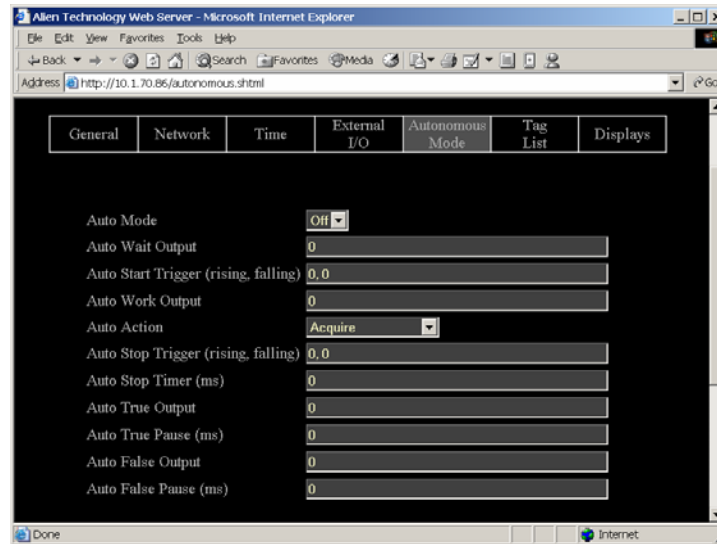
Alien Technology Web Server - Microsoft Internet Explorer

File Edit View Favorites Tools Help

Back Search Favorites Media

Address http://10.1.70.86/autonomous.shtml

Go

| General | Network | Time | External I/O | Autonomous Mode | Tag List | Displays |
|---|---|---|---|---|---|---|

Auto Mode Off

Auto Wait Output 0

Auto Start Trigger (rising, falling) 0, 0

Auto Work Output 0

Auto Action Acquire

Auto Stop Trigger (rising, falling) 0, 0

Auto Stop Timer (ms) 0

Auto True Output 0

Auto True Pause (ms) 0

Auto False Output 0

Auto False Pause (ms) 0

Done

Internet